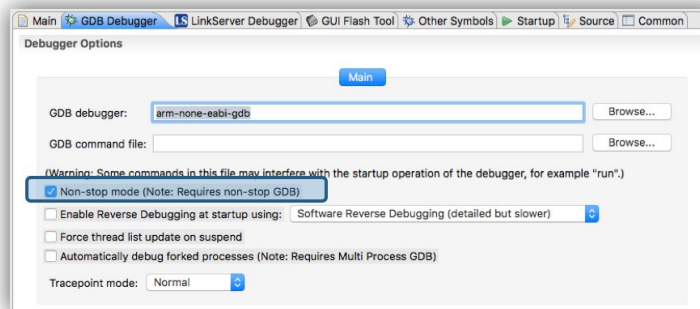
Main | GDB Debugger | LinkServer Debugger | GUI Flash Tool | Other Symbols | Startup | Source | Common

Debugger Options

Main

GDB debugger: arm-none-eabi-gdb Browse...

GDB command file: Browse...

(Warning: Some commands in this file may interfere with the startup operation of the debugger, for example "run".)

Non-stop mode (Note: Requires non-stop GDB)

Enable Reverse Debugging at startup using: Software Reverse Debugging (detailed but slower)

Force thread list update on suspend

Automatically debug forked processes (Note: Requires Multi Process GDB)

Tracepoint mode: Normal